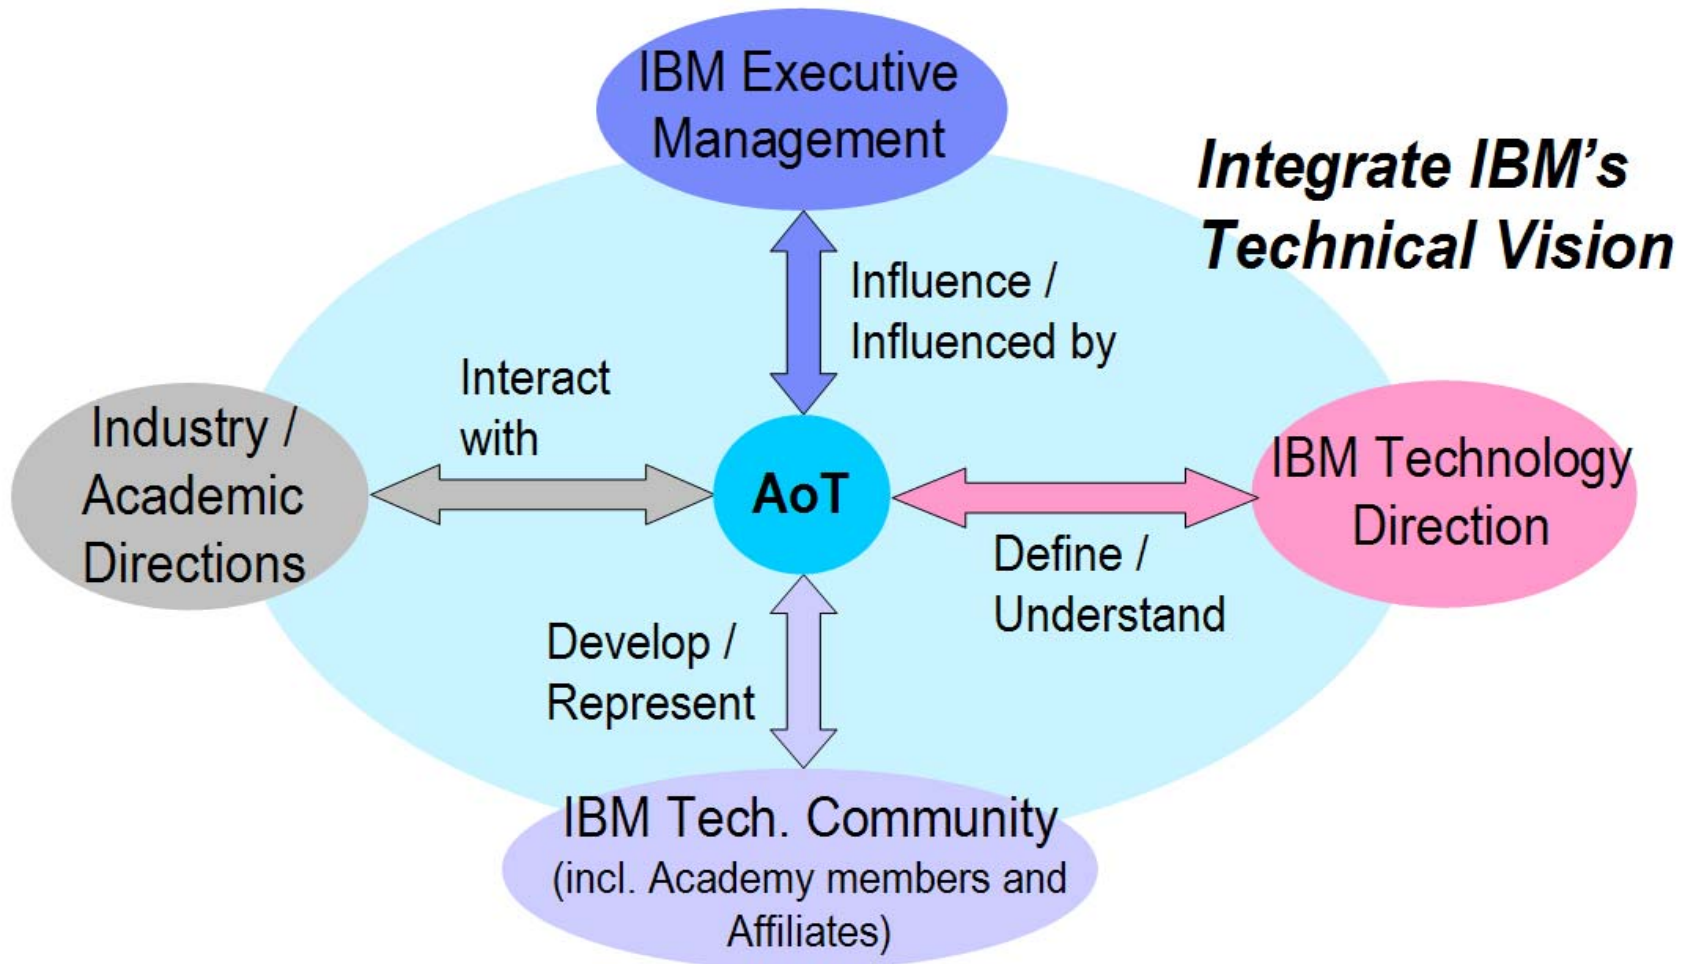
IBM Executive Management

Integrate IBM's Technical Vision

Influence / Influenced by

Interact with

Industry / Academic Directions

AoT

IBM Technology Direction

Define / Understand

Develop / Represent

IBM Tech. Community (incl. Academy members and Affiliates)